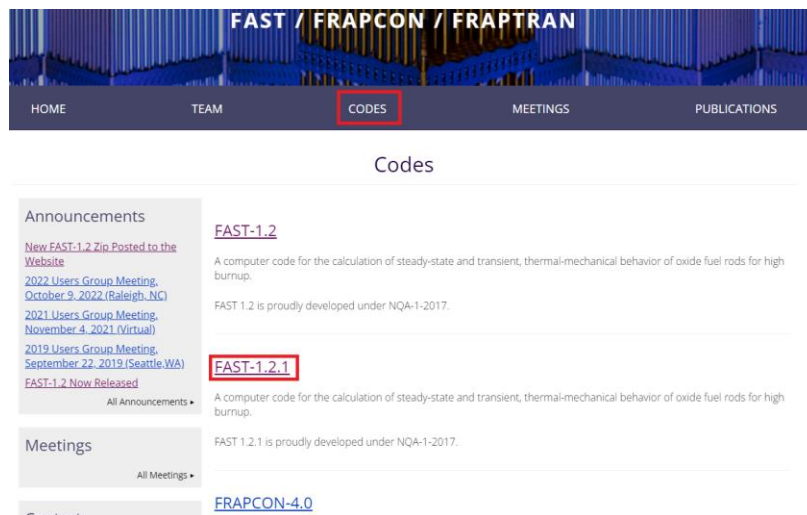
FAST / FRAPCON / FRAPTRAN

HOME TEAM CODES MEETINGS PUBLICATIONS

Codes

Announcements

New FAST-1.2 Zip Posted to the Website

2022 Users Group Meeting, October 9, 2022 (Raleigh, NC)

2021 Users Group Meeting, November 4, 2021 (Virtual)

2019 Users Group Meeting, September 22, 2019 (Seattle,WA)

FAST-1.2 Now Released

All Announcements ▸

Meetings

All Meetings ▸

FAST-1.2

A computer code for the calculation of steady-state and transient, thermal-mechanical behavior of oxide fuel rods for high burnup.

FAST 1.2 is proudly developed under NQA-1-2017.

FAST-1.2.1

A computer code for the calculation of steady-state and transient, thermal-mechanical behavior of oxide fuel rods for high burnup.

FAST 1.2.1 is proudly developed under NQA-1-2017.

FRAPCON-4.0